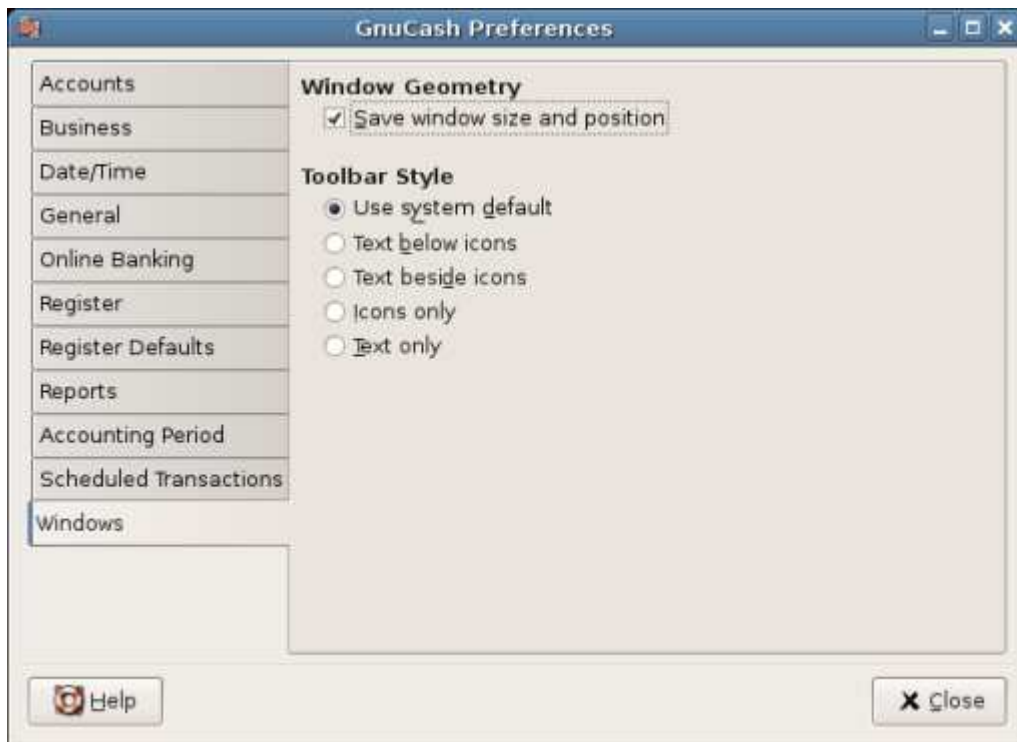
GnuCash Preferences

Accounts
Business
Date/Time
General
Online Banking
Register
Register Defaults
Reports
Accounting Period
Scheduled Transactions
Windows

Window Geometry
Save window size and position

Toolbar Style
Use system default
Text below icons
Text beside icons
Icons only
Text only

Help
Close